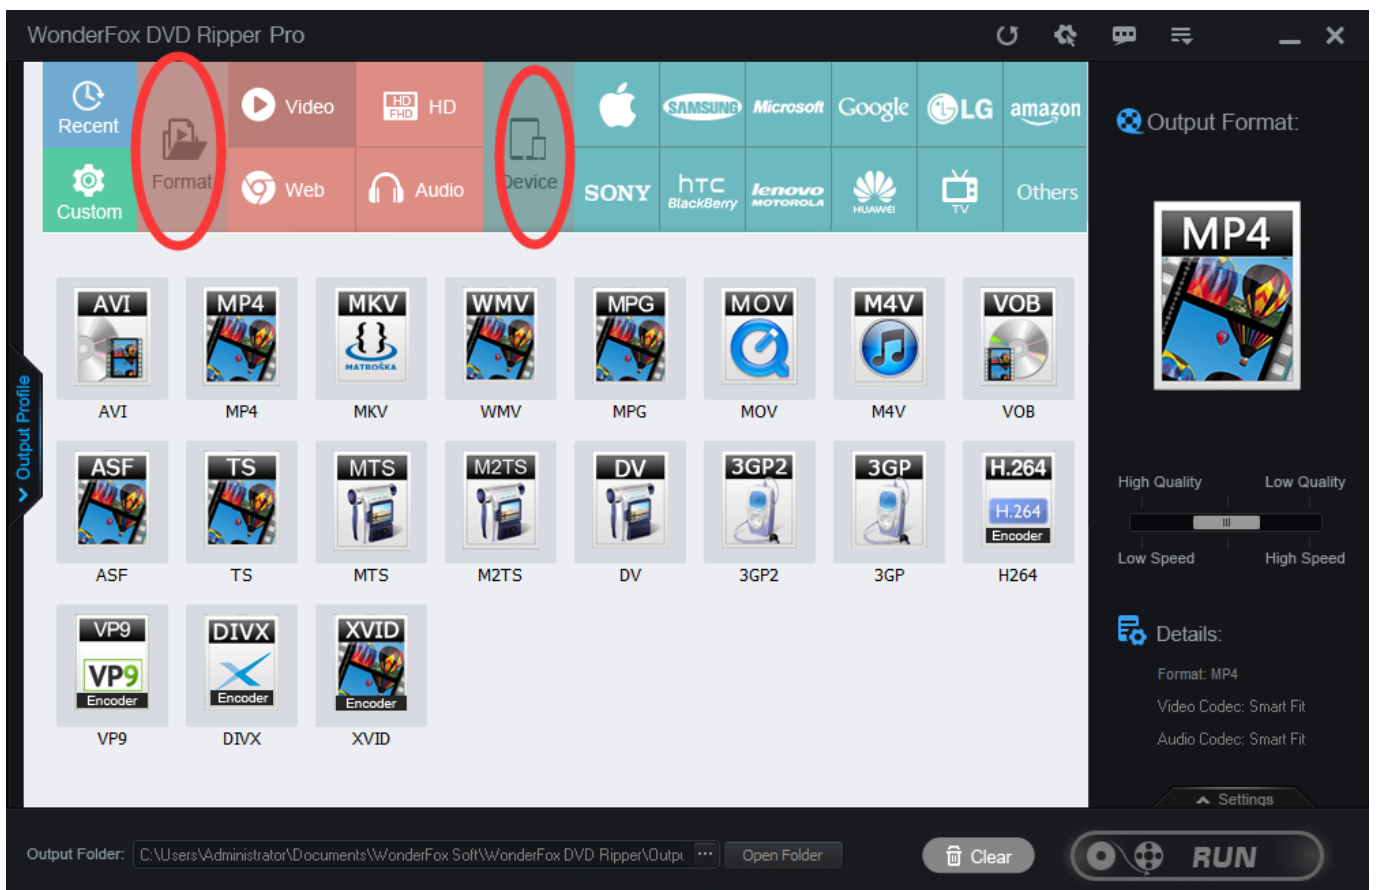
WonderFox DVD Ripper Pro

Recent
Custom
Format
Video
Web
HD
Audio
Device
SAMSUNG
Microsoft
Google
LG
amazon
SONY
htc BlackBerry
lenovo MOTOROLA
HUAWEI
TV
Others

Output Profile

AVI
AVI
MP4
MP4
MKV
MATROŠKA
MKV
WMV
WMV
MPG
MPG
MOV
MOV
M4V
M4V
VOB
VOB

ASF
ASF
TS
TS
MTS
MTS
M2TS
M2TS
DV
DV
3GP2
3GP2
3GP
3GP
H.264
H.264
Encoder
H264

VP9
VP9
Encoder
VP9
DIVX
Encoder
DIVX
XVID
Encoder
XVID

Output Format:
MP4

High Quality
Low Quality
Low Speed
High Speed

Details:
Format: MP4
Video Codec: Smart Fit
Audio Codec: Smart Fit

Settings

Output Folder: C:\Users\Administrator\Documents\WonderFox Soft\WonderFox DVD Ripper\Outpu ···
Open Folder
Clear
RUN